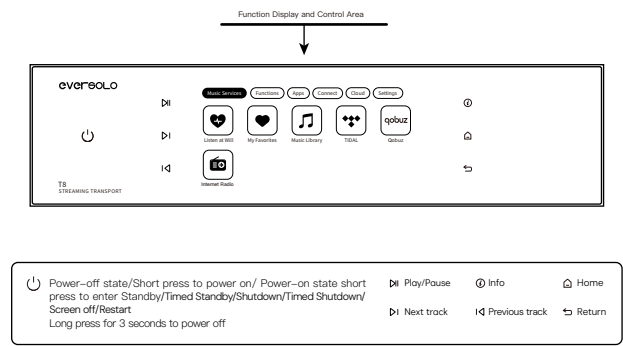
Function Display and Control Area

eversolo

Music Services
Functions
Apps
Connect
Cloud
Settings

Listen at Will
My Favorites
Music Library
TIDAL
qobuz
Qobuz

Internet Radio

T8
STREAMING TRANSPORT

Power-off state/Short press to power on/ Power-on state short press to enter Standby/Timed Standby/Shutdown/Timed Shutdown/ Screen off/Restart
Long press for 3 seconds to power off

Play/Pause
Info
Home
Next track
Previous track
Return